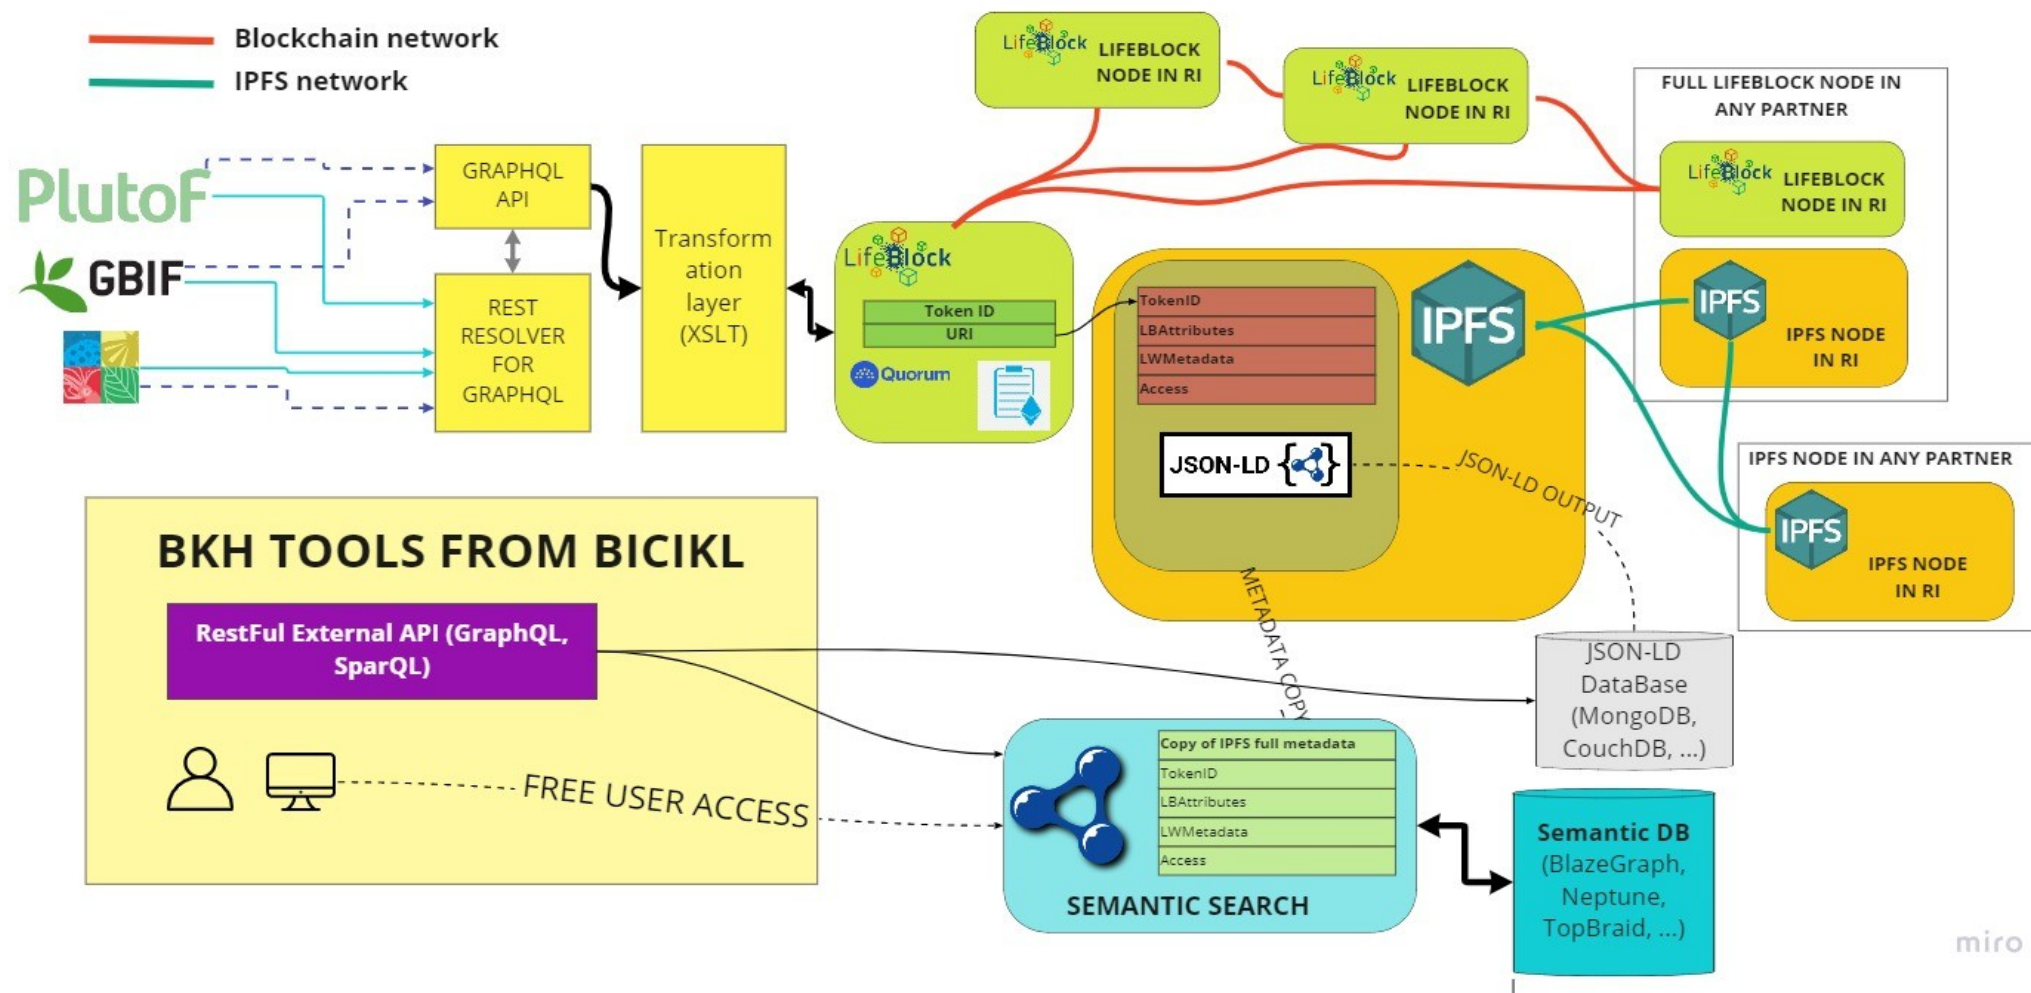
Blockchain network
IPFS network

PlutoF
GBIF

GRAPHQL API

REST RESOLVER FOR GRAPHQL

Transformation layer (XSLT)

LifeBlock LIFEBLOCK NODE IN RI

LifeBlock LIFEBLOCK NODE IN RI

FULL LIFEBLOCK NODE IN ANY PARTNER

LifeBlock LIFEBLOCK NODE IN RI

LifeBlock
Token ID
URI
Quorum

TokenID
LBAttributes
LWMetadata
Access

IPFS

JSON-LD

JSON-LD OUTPUT

IPFS IPFS NODE IN RI

IPFS NODE IN ANY PARTNER

IPFS IPFS NODE IN RI

BKH TOOLS FROM BICIKL

RestFul External API (GraphQL, SparQL)

FREE USER ACCESS

METADATA COPY

JSON-LD DataBase (MongoDB, CouchDB, ...)

Copy of IPFS full metadata
TokenID
LBAttributes
LWMetadata
Access

SEMANTIC SEARCH

Semantic DB (BlazeGraph, Neptune, TopBraid, ...)

miro